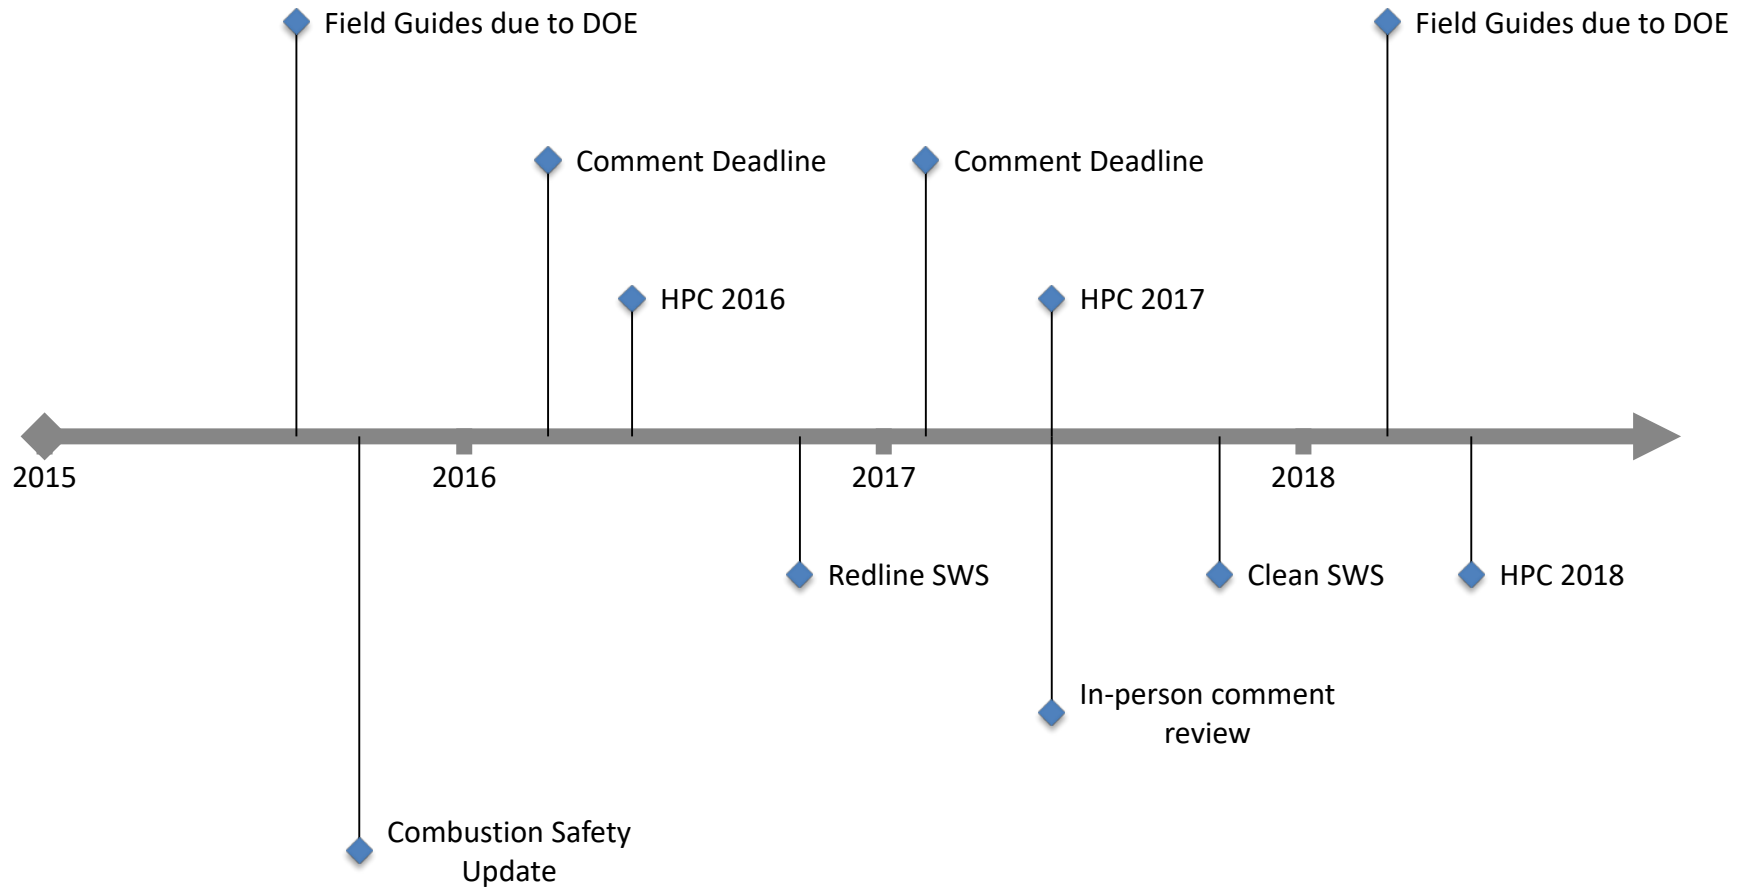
Field Guides due to DOE

Field Guides due to DOE

Comment Deadline

Comment Deadline

HPC 2016

HPC 2017

2015

2016

2017

2018

Redline SWS

Clean SWS

HPC 2018

In-person comment review

Combustion Safety Update